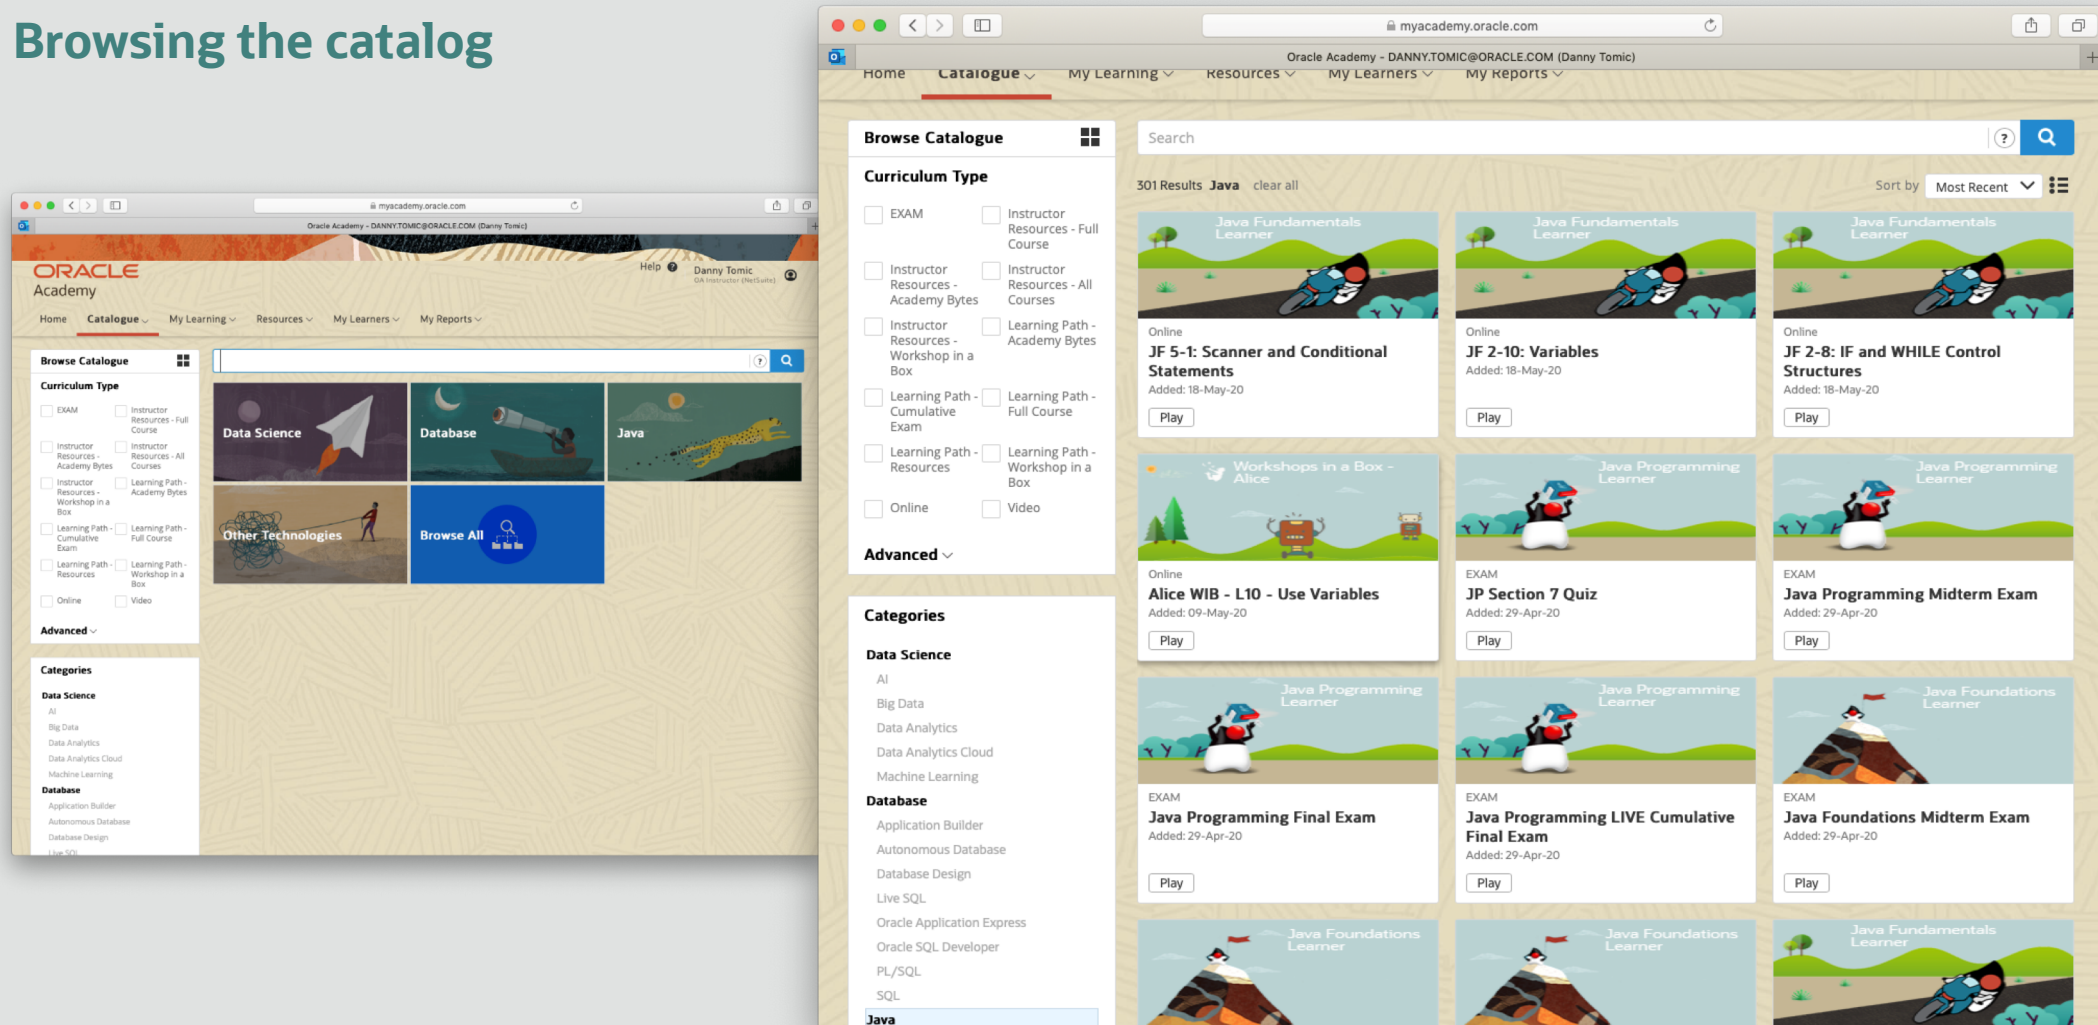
Browsing the catalog

myacademy.oracle.com
Oracle Academy - DANNY.TOMIC@ORACLE.COM (Danny Tomic)
ORACLE Academy
Help
Danny Tomic
OA Instructor (NetSuite)
Home Catalogue My Learning Resources My Learners My Reports

Browse Catalogue
Curriculum Type
EXAM
Instructor Resources - Full Course
Instructor Resources - Academy Bytes
Instructor Resources - All Courses
Instructor Resources - Workshop in a Box
Learning Path - Academy Bytes
Learning Path - Cumulative Exam
Learning Path - Full Course
Learning Path - Resources
Learning Path - Workshop in a Box
Online
Video
Advanced

Categories
Data Science
AI
Big Data
Data Analytics
Data Analytics Cloud
Machine Learning
Database
Application Builder
Autonomous Database
Database Design
Live SQL

Data Science
Database
Java
Other Technologies
Browse All

myacademy.oracle.com
Oracle Academy - DANNY.TOMIC@ORACLE.COM (Danny Tomic)
Home Catalogue My Learning Resources My Learners My Reports

Browse Catalogue
Curriculum Type
EXAM
Instructor Resources - Full Course
Instructor Resources - Academy Bytes
Instructor Resources - All Courses
Instructor Resources - Workshop in a Box
Learning Path - Academy Bytes
Learning Path - Cumulative Exam
Learning Path - Full Course
Learning Path - Resources
Learning Path - Workshop in a Box
Online
Video
Advanced

Categories
Data Science
AI
Big Data
Data Analytics
Data Analytics Cloud
Machine Learning
Database
Application Builder
Autonomous Database
Database Design
Live SQL
Oracle Application Express
Oracle SQL Developer
PL/SQL
SQL
Java

Search
301 Results Java clear all
Sort by Most Recent

Java Fundamentals Learner
Online
JF 5-1: Scanner and Conditional Statements
Added: 18-May-20
Play

Java Fundamentals Learner
Online
JF 2-10: Variables
Added: 18-May-20
Play

Java Fundamentals Learner
Online
JF 2-8: IF and WHILE Control Structures
Added: 18-May-20
Play

Workshops in a Box - Alice
Online
Alice WIB - L10 - Use Variables
Added: 09-May-20
Play

Java Programming Learner
EXAM
JP Section 7 Quiz
Added: 29-Apr-20
Play

Java Programming Learner
EXAM
Java Programming Midterm Exam
Added: 29-Apr-20
Play

Java Programming Learner
EXAM
Java Programming Final Exam
Added: 29-Apr-20
Play

Java Programming Learner
EXAM
Java Programming LIVE Cumulative Final Exam
Added: 29-Apr-20
Play

Java Foundations Learner
EXAM
Java Foundations Midterm Exam
Added: 29-Apr-20
Play

Java Foundations Learner
Java Foundations Learner
Java Fundamentals Learner